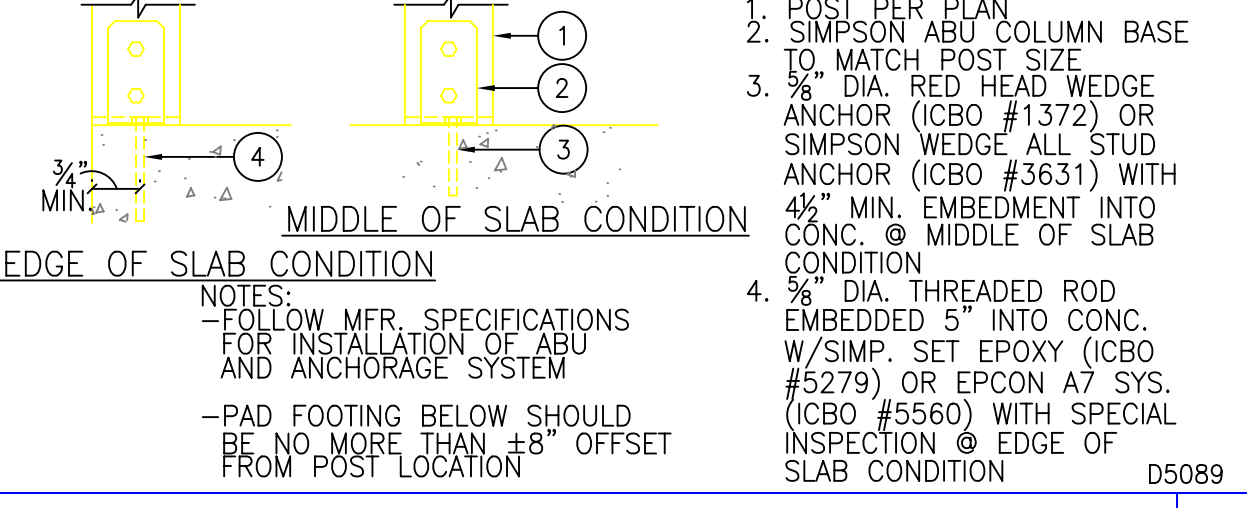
4

$\frac{3}{4}$"
MIN.

1

2

3

MIDDLE OF SLAB CONDITION

EDGE OF SLAB CONDITION

NOTES:
–FOLLOW MFR. SPECIFICATIONS FOR INSTALLATION OF ABU AND ANCHORAGE SYSTEM

–PAD FOOTING BELOW SHOULD BE NO MORE THAN ±8" OFFSET FROM POST LOCATION

1. POST PER PLAN
2. SIMPSON ABU COLUMN BASE TO MATCH POST SIZE
3. $\frac{5}{8}$" DIA. RED HEAD WEDGE ANCHOR (ICBO #1372) OR SIMPSON WEDGE ALL STUD ANCHOR (ICBO #3631) WITH $4\frac{1}{2}$" MIN. EMBEDMENT INTO CONC. @ MIDDLE OF SLAB CONDITION
4. $\frac{5}{8}$" DIA. THREADED ROD EMBEDDED 5" INTO CONC. W/SIMP. SET EPOXY (ICBO #5279) OR EPCON A7 SYS. (ICBO #5560) WITH SPECIAL INSPECTION @ EDGE OF SLAB CONDITION

D5089